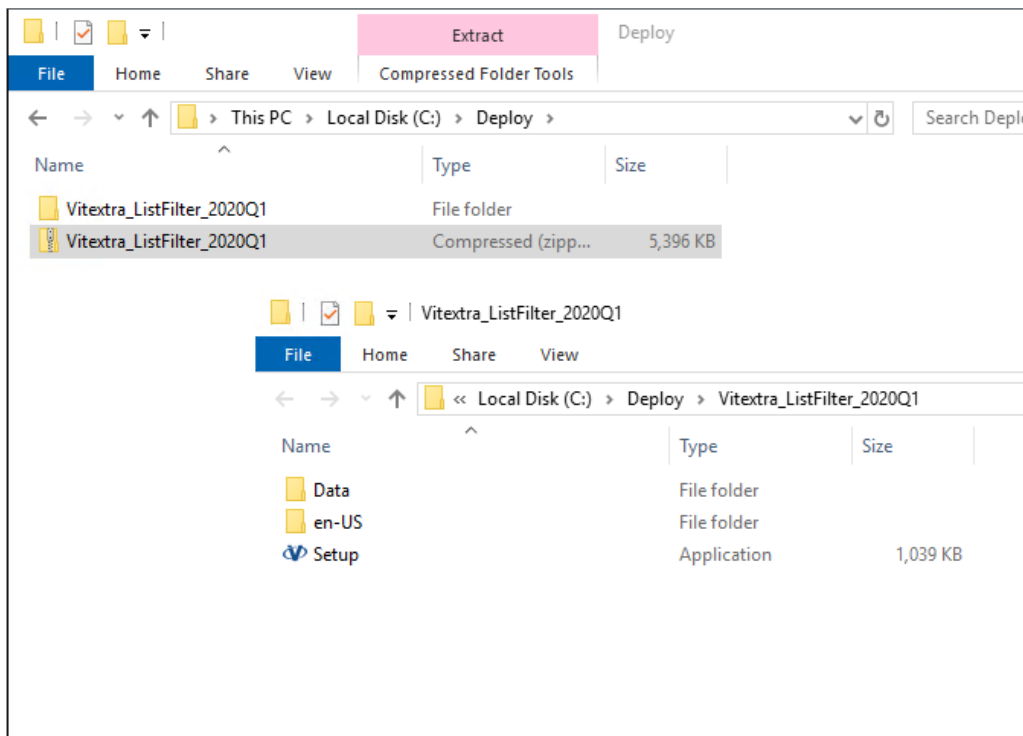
Extract

Deploy

File

Home

Share

View

Compressed Folder Tools

This PC > Local Disk (C:) > Deploy >

Search Deplo

Name

Type

Size

Vitextra_ListFilter_2020Q1

File folder

Vitextra_ListFilter_2020Q1

Compressed (zipp...

5,396 KB

Vitextra_ListFilter_2020Q1

File

Home

Share

View

« Local Disk (C:) > Deploy > Vitextra_ListFilter_2020Q1

Name

Type

Size

Data

File folder

en-US

File folder

Setup

Application

1,039 KB